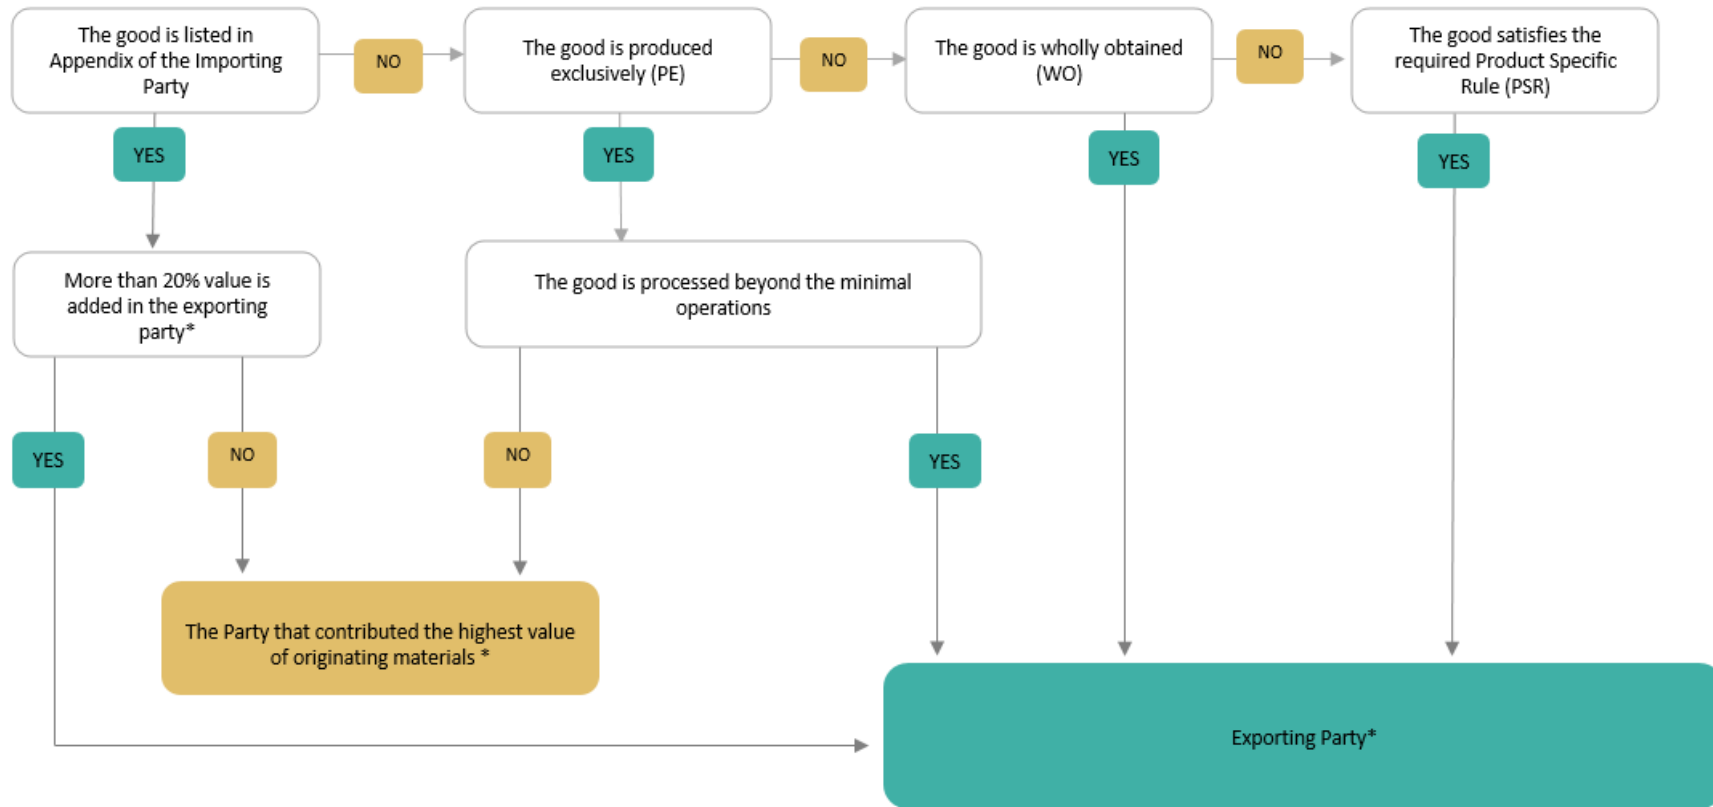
The good is listed in Appendix of the Importing Party

NO

The good is produced exclusively (PE)

NO

The good is wholly obtained (WO)

NO

The good satisfies the required Product Specific Rule (PSR)

YES

YES

YES

YES

More than 20% value is added in the exporting party*

The good is processed beyond the minimal operations

YES

NO

NO

YES

The Party that contributed the highest value of originating materials *

Exporting Party*